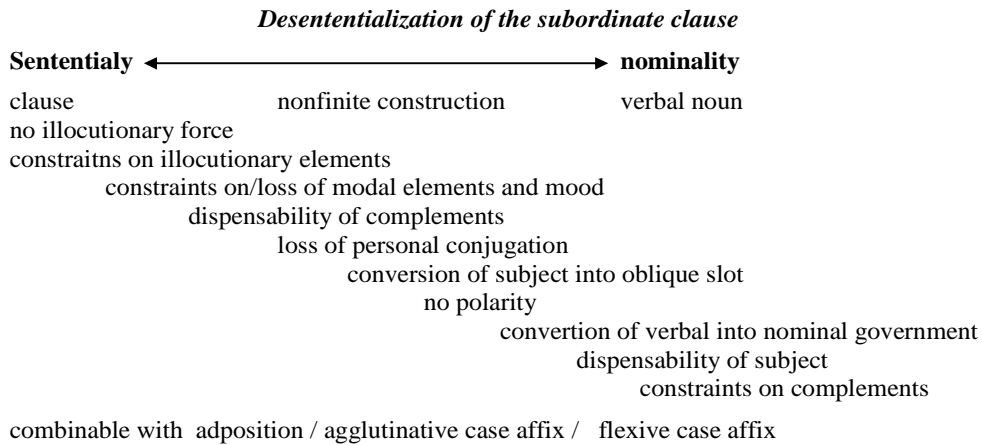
*Desententialization of the subordinate clause*

**Sententialy** ⟷ **nominality**

clause nonfinite construction verbal noun

no illocutionary force

constraitns on illocutionary elements

constraints on/loss of modal elements and mood

dispensability of complements

loss of personal conjugation

conversion of subject into oblique slot

no polarity

convertion of verbal into nominal government

dispensability of subject

constraints on complements

combinable with adposition / agglutinative case affix / flexive case affix